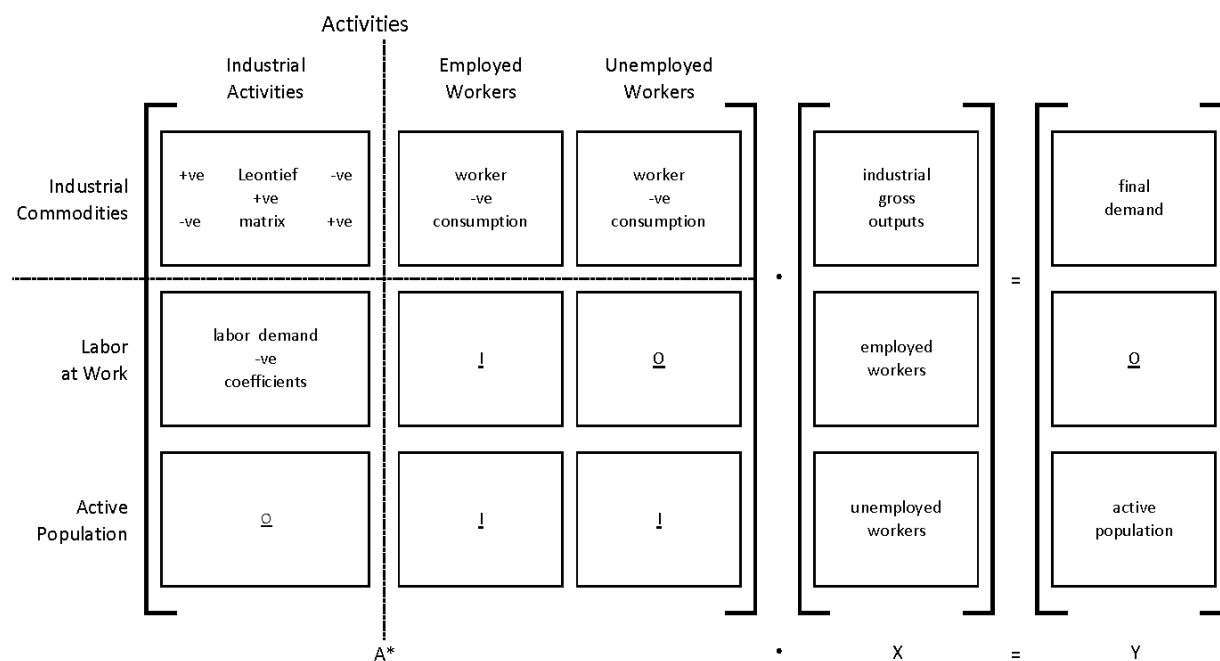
Activities

Industrial Activities

Employed Workers

Unemployed Workers

Industrial Commodities

+ve Leontief -ve
+ve
-ve matrix +ve

worker -ve consumption

worker -ve consumption

industrial gross outputs

final demand

•

=

Labor at Work

labor demand -ve coefficients

I

O

employed workers

O

Active Population

O

I

I

unemployed workers

active population

A*

•

X

=

Y